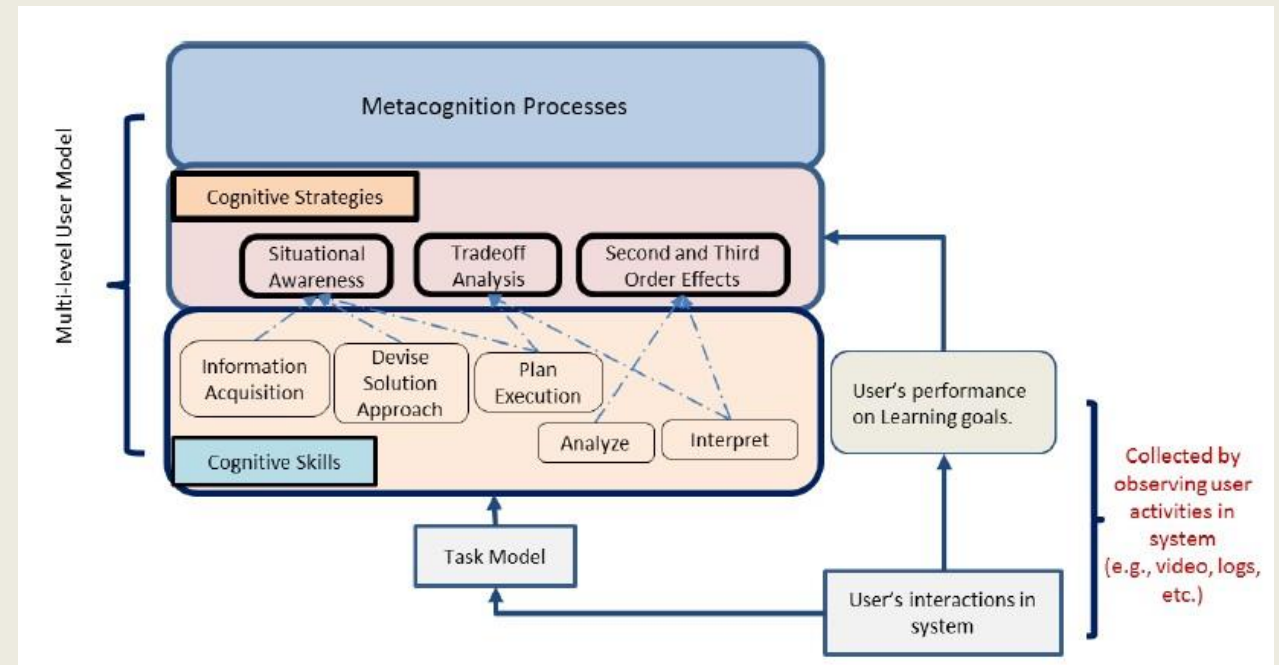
Multi-level User Model

Metacognition Processes

Cognitive Strategies

Situational Awareness

Tradeoff Analysis

Second and Third Order Effects

Information Acquisition

Devise Solution Approach

Plan Execution

Analyze

Interpret

Cognitive Skills

User's performance on Learning goals.

Task Model

User's interactions in system

Collected by observing user activities in system (e.g., video, logs, etc.)